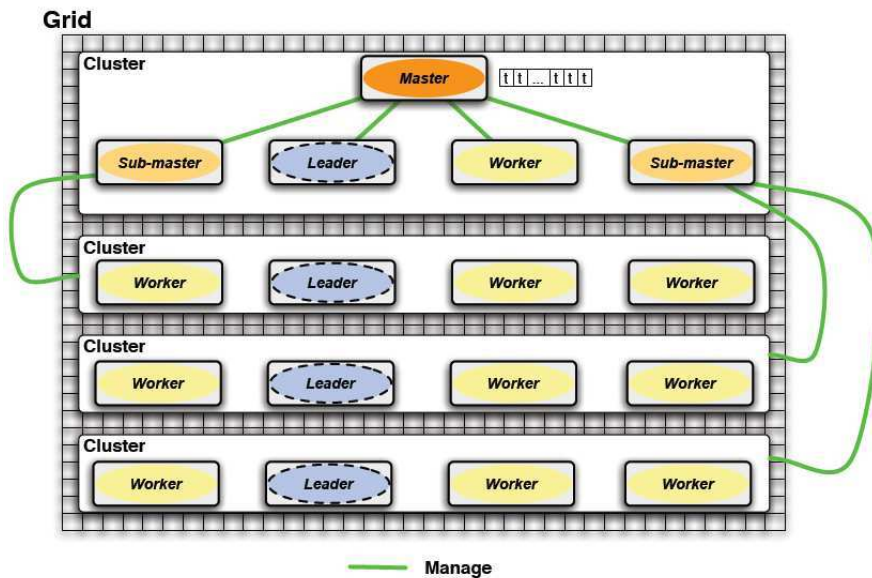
Grid

Cluster

Master

t t ... t t t

Sub-master

Leader

Worker

Sub-master

Cluster

Worker

Leader

Worker

Worker

Cluster

Worker

Leader

Worker

Worker

Cluster

Worker

Leader

Worker

Worker

Manage